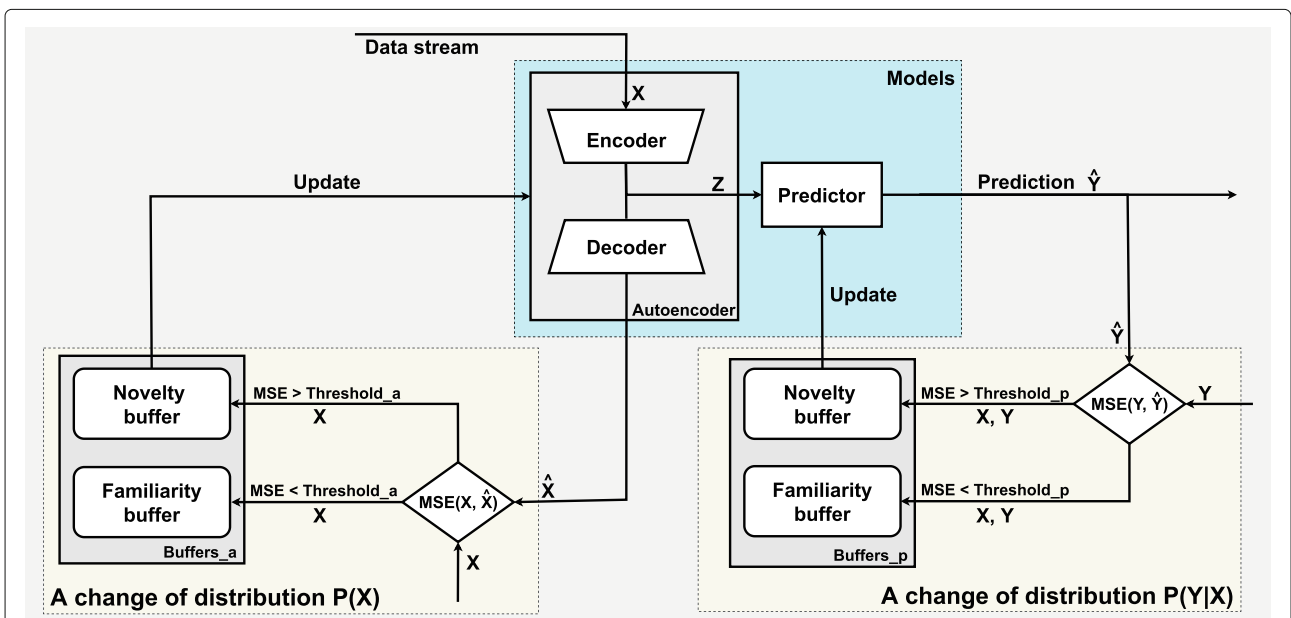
Data stream

Models

X

Encoder

Update

Z

Predictor

Prediction $\hat{Y}$

Decoder

Update

Autoencoder

$\hat{Y}$

Novelty buffer

MSE > Threshold_a

X

Familiarity buffer

MSE < Threshold_a

X

$MSE(X, \hat{X})$

$\hat{X}$

Buffers_a

X

A change of distribution P(X)

Novelty buffer

MSE > Threshold_p

X, Y

$MSE(Y, \hat{Y})$

Y

Familiarity buffer

MSE < Threshold_p

X, Y

Buffers_p

A change of distribution P(Y|X)